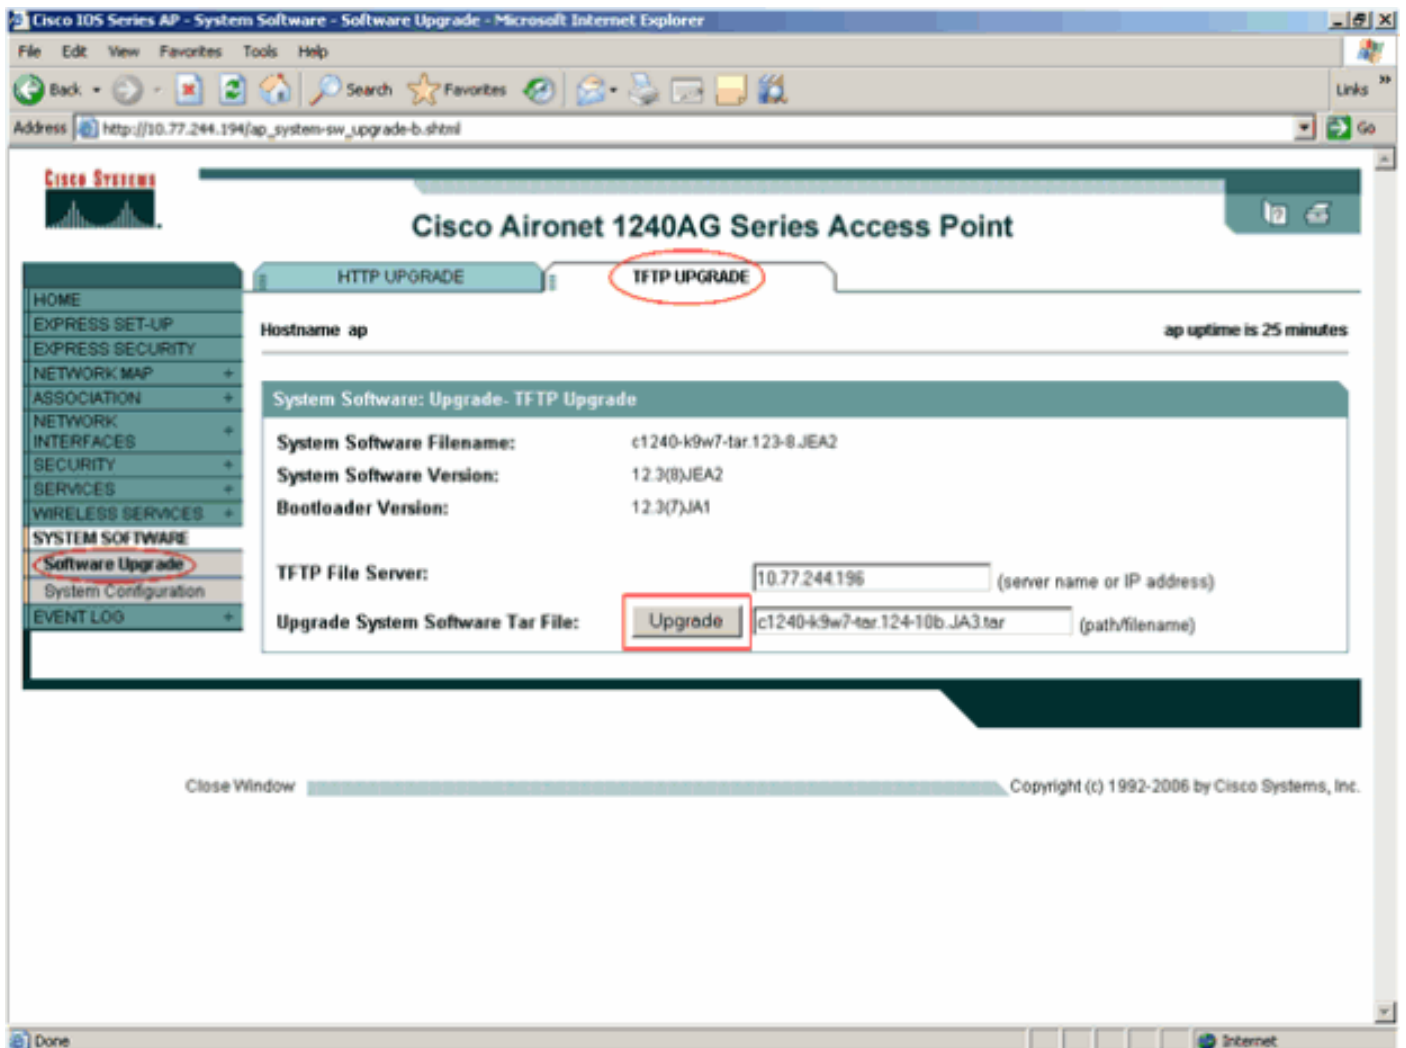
Cisco IOS Series AP - System Software - Software Upgrade - Microsoft Internet Explorer

File Edit View Favorites Tools Help

Back Search Favorites Links

Address http://10.77.244.194/ap_system-sw_upgrade-b.shtml Go

Cisco Systems

Cisco Aironet 1240AG Series Access Point

HTTP UPGRADE TFTP UPGRADE

HOME
EXPRESS SET-UP
EXPRESS SECURITY
NETWORK MAP +
ASSOCIATION +
NETWORK INTERFACES +
SECURITY +
SERVICES +
WIRELESS SERVICES +
SYSTEM SOFTWARE
Software Upgrade
System Configuration
EVENT LOG +

Hostname ap

ap uptime is 25 minutes

System Software: Upgrade- TFTP Upgrade

System Software Filename: c1240-k9w7-tar.123-8.JEA2
System Software Version: 12.3(8)JEA2
Bootloader Version: 12.3(7)JA1

TFTP File Server: 10.77.244.196 (server name or IP address)

Upgrade System Software Tar File: Upgrade c1240-k9w7-tar.124-10b.JA3.tar (path/filename)

Close Window Copyright (c) 1992-2006 by Cisco Systems, Inc.

Done Internet